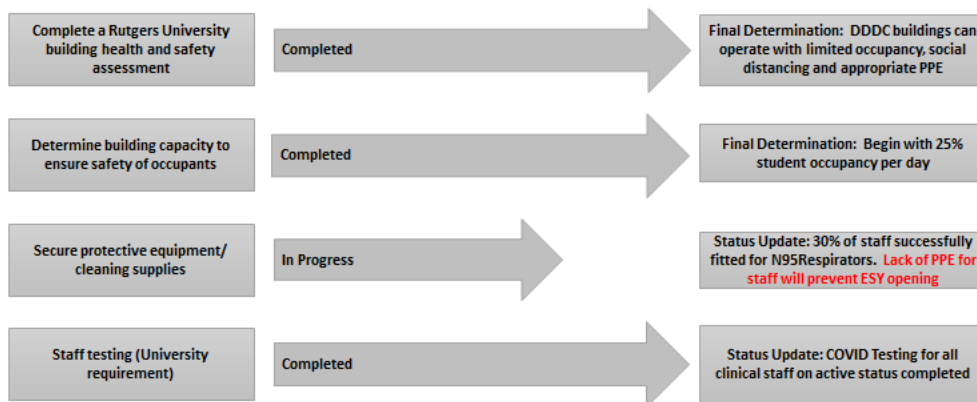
Complete a Rutgers University building health and safety assessment

Completed

Final Determination: DDDC buildings can operate with limited occupancy, social distancing and appropriate PPE

Determine building capacity to ensure safety of occupants

Completed

Final Determination: Begin with 25% student occupancy per day

Secure protective equipment/ cleaning supplies

In Progress

Status Update: 30% of staff successfully fitted for N95Respirators. Lack of PPE for staff will prevent ESY opening

Staff testing (University requirement)

Completed

Status Update: COVID Testing for all clinical staff on active status completed